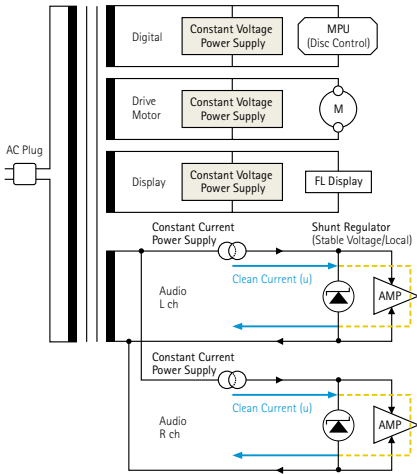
AC Plug

Digital
Constant Voltage Power Supply
MPU (Disc Control)

Drive Motor
Constant Voltage Power Supply
M

Display
Constant Voltage Power Supply
FL Display

Constant Current Power Supply
Shunt Regulator (Stable Voltage/Local)
Audio L ch
Clean Current (u)
AMP

Constant Current Power Supply
Audio R ch
Clean Current (u)
AMP